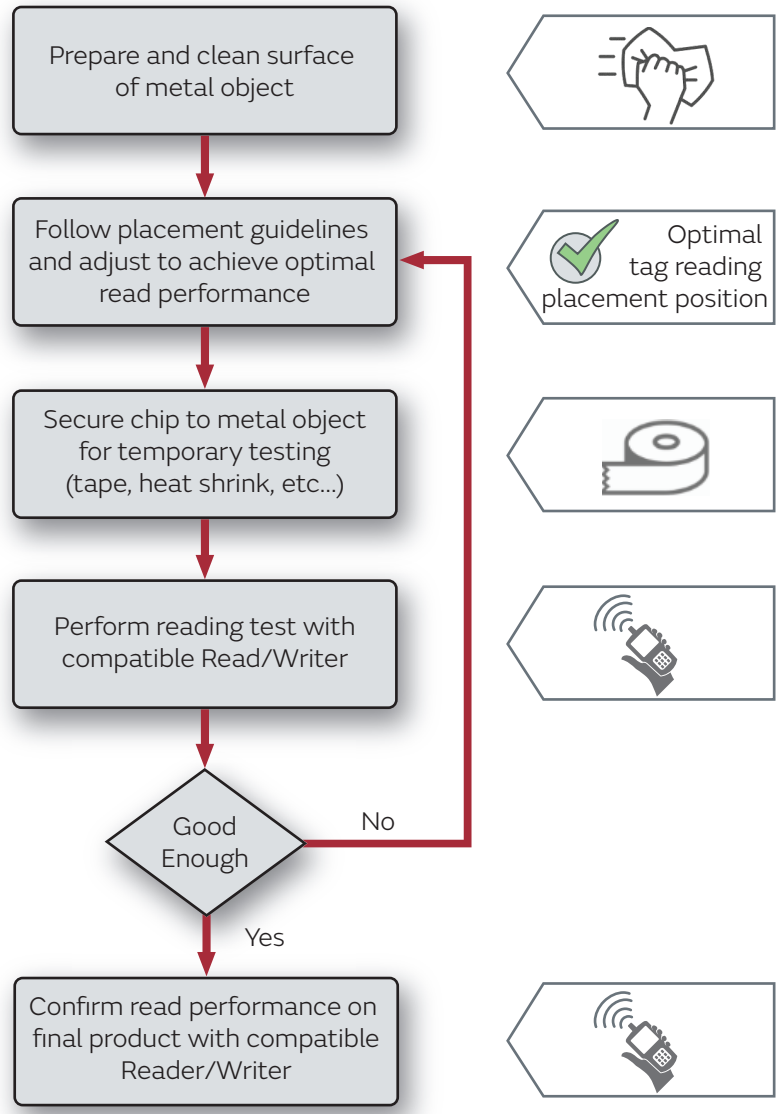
Prepare and clean surface of metal object

Follow placement guidelines and adjust to achieve optimal read performance

Optimal tag reading placement position

Secure chip to metal object for temporary testing (tape, heat shrink, etc...)

Perform reading test with compatible Read/Writer

Good Enough

No

Yes

Confirm read performance on final product with compatible Reader/Writer